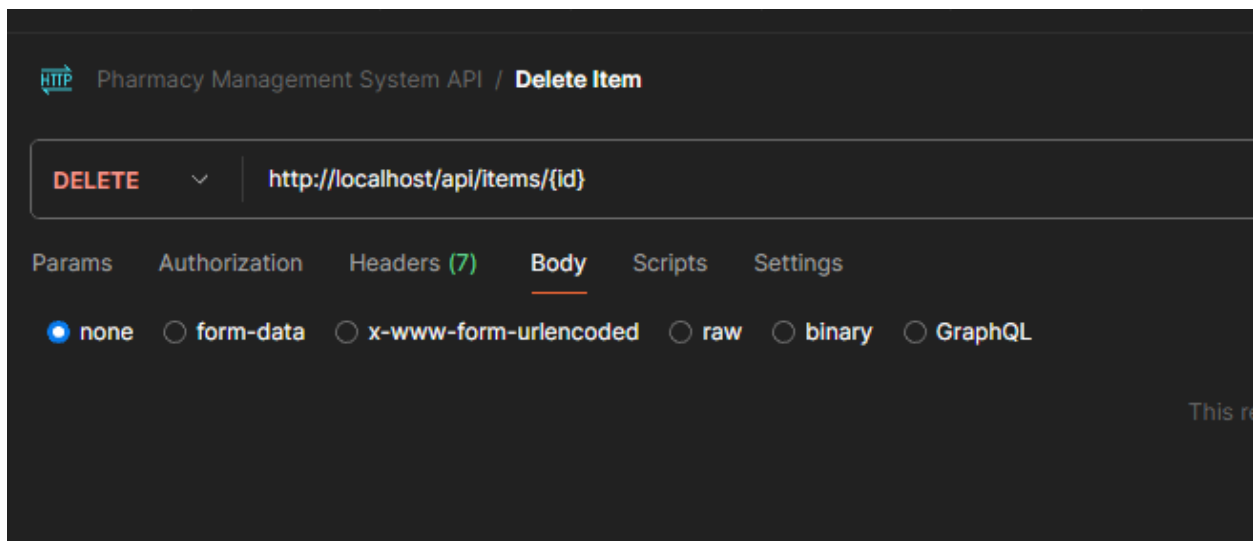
HTTP Pharmacy Management System API / Delete Item

DELETE http://localhost/api/items/{id}

Params Authorization Headers (7) Body Scripts Settings

none form-data x-www-form-urlencoded raw binary GraphQL

This r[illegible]